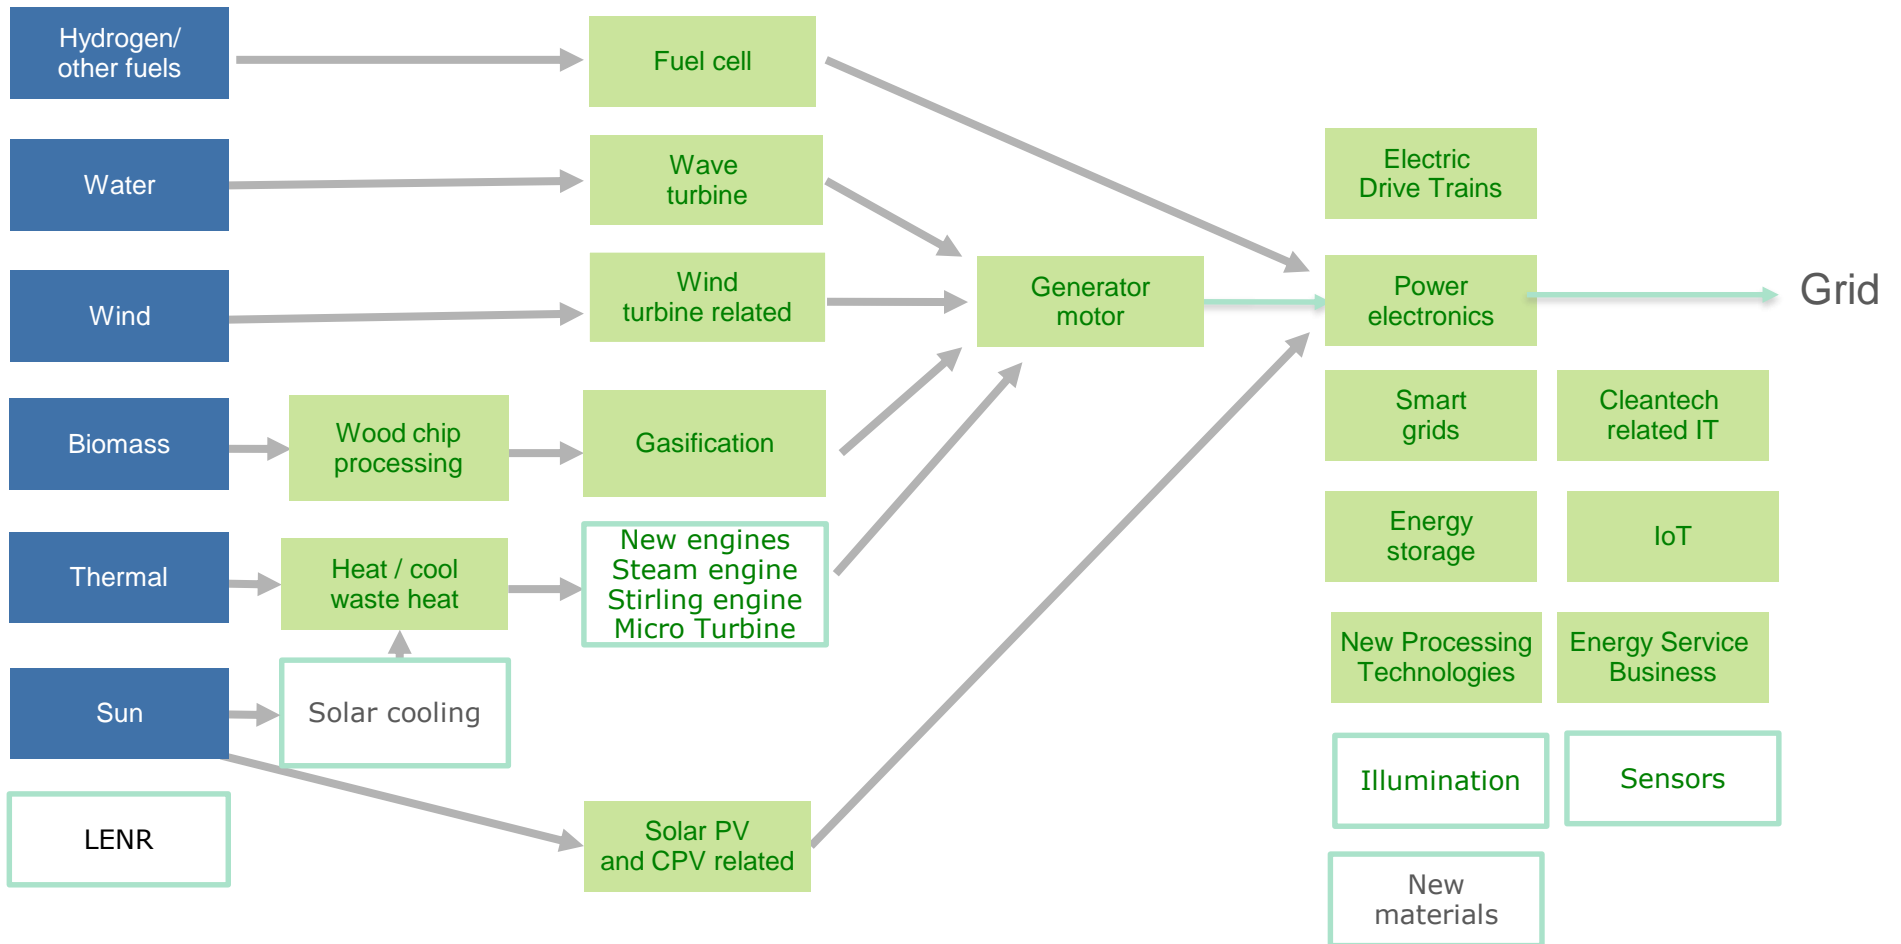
Hydrogen/ other fuels

Water

Wind

Biomass

Thermal

Sun

LENR

Wood chip processing

Heat / cool waste heat

Solar cooling

Fuel cell

Wave turbine

Wind turbine related

Gasification

New engines
Steam engine
Stirling engine
Micro Turbine

Solar PV and CPV related

Generator motor

Electric Drive Trains

Power electronics

Grid

Smart grids

Cleantech related IT

Energy storage

IoT

New Processing Technologies

Energy Service Business

Illumination

Sensors

New materials